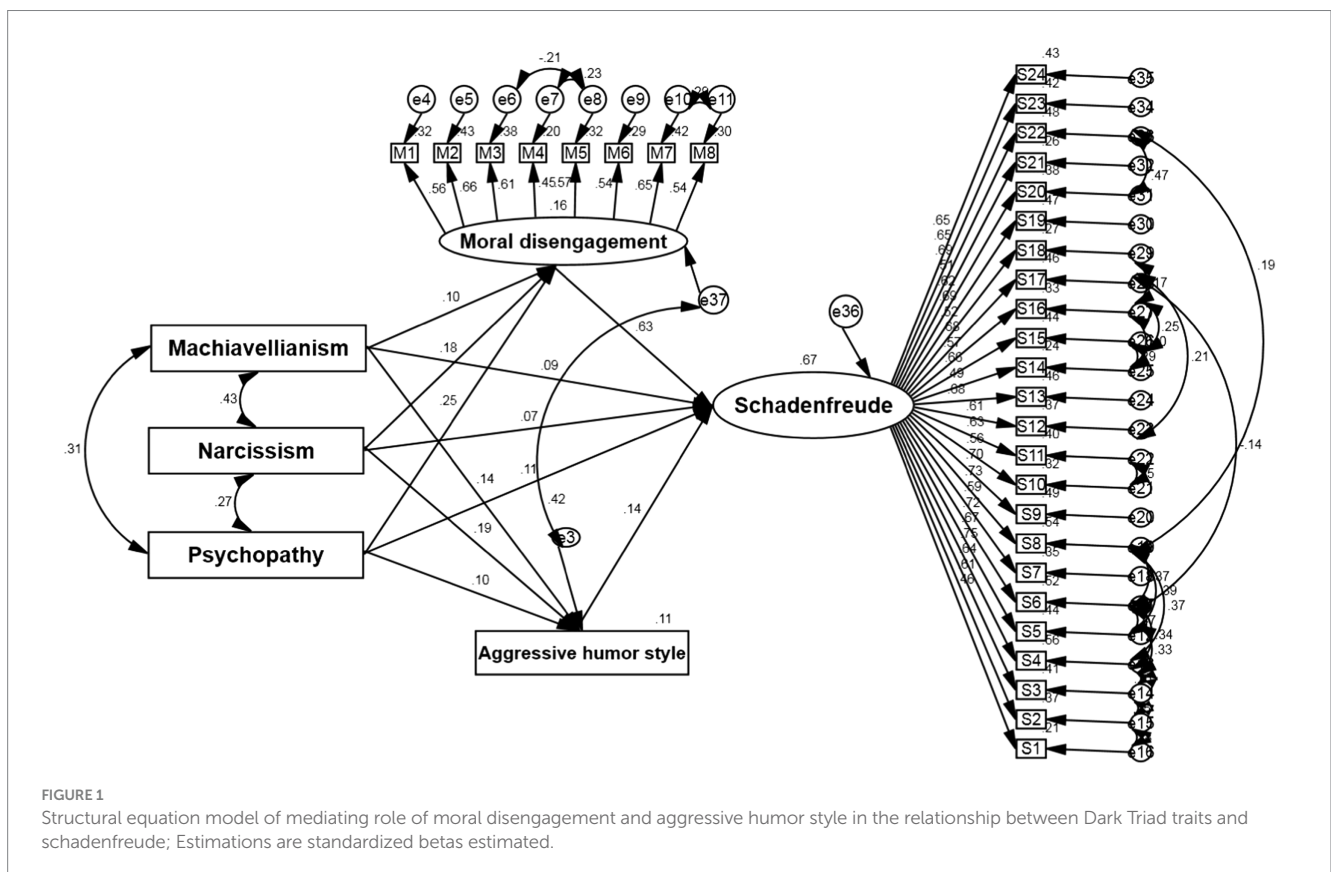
-.21
.23
e4 e5 e6 e7 e8 e9 e10 .28 e11
.32 .43 .38 .20 .32 .29 .42 .30
M1 M2 M3 M4 M5 M6 M7 M8
.56 .66 .61 .45 .57 .54 .65 .54
.16
Moral disengagement
.10
.18
.63
e37
.09
.25
.07
.11
.14
.19
.42
e3
.14
.10
.11
.31
.43
.27
Machiavellianism
Narcissism
Psychopathy
Aggressive humor style
e36
.67
Schadenfreude
.65 .65 .69 .71 .62 .69 .52 .68 .57 .68 .49 .68 .61 .63 .56 .70 .73 .59 .72 .67 .75 .64 .61 .46
.43
S24 .42
S23 .48
S22 .26
S21 .38
S20 .47
S19 .27
S18 .46
S17 .33
S16 .44
S15 .24
S14 .46
S13 .37
S12 .40
S11 .32
S10 .49
S9 .54
S8 .35
S7 .52
S6 .44
S5 .56
S4 .41
S3 .37
S2 .21
S1
e35 e34 e32 e31 e30 e29 e27 e26 e25 e24 e23 e22 e21 e20 e18 e14 e15 e16
.47
.19
.17
.25
.21
-.14
.37
.39
.37
.34
.33
FIGURE 1
Structural equation model of mediating role of moral disengagement and aggressive humor style in the relationship between Dark Triad traits and schadenfreude; Estimations are standardized betas estimated.